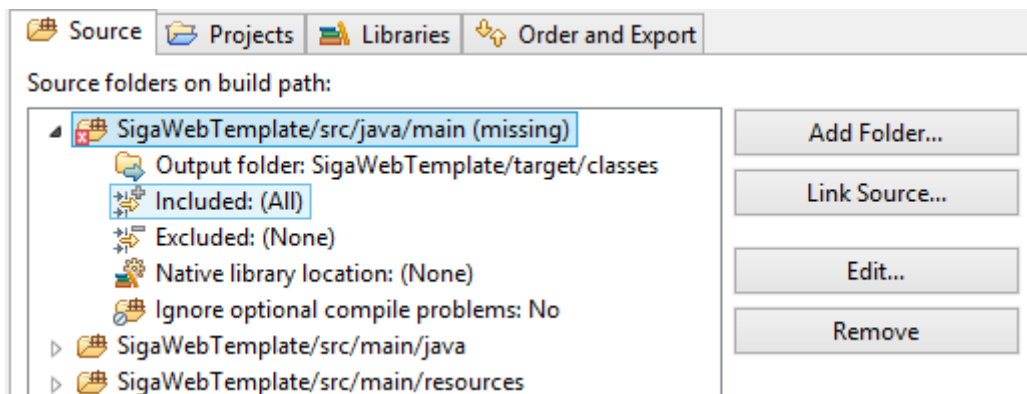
Source | Projects | Libraries | Order and Export

Source folders on build path:

SigaWebTemplate/src/java/main (missing)
Output folder: SigaWebTemplate/target/classes
Included: (All)
Excluded: (None)
Native library location: (None)
Ignore optional compile problems: No
SigaWebTemplate/src/main/java
SigaWebTemplate/src/main/resources

Add Folder...
Link Source...
Edit...
Remove